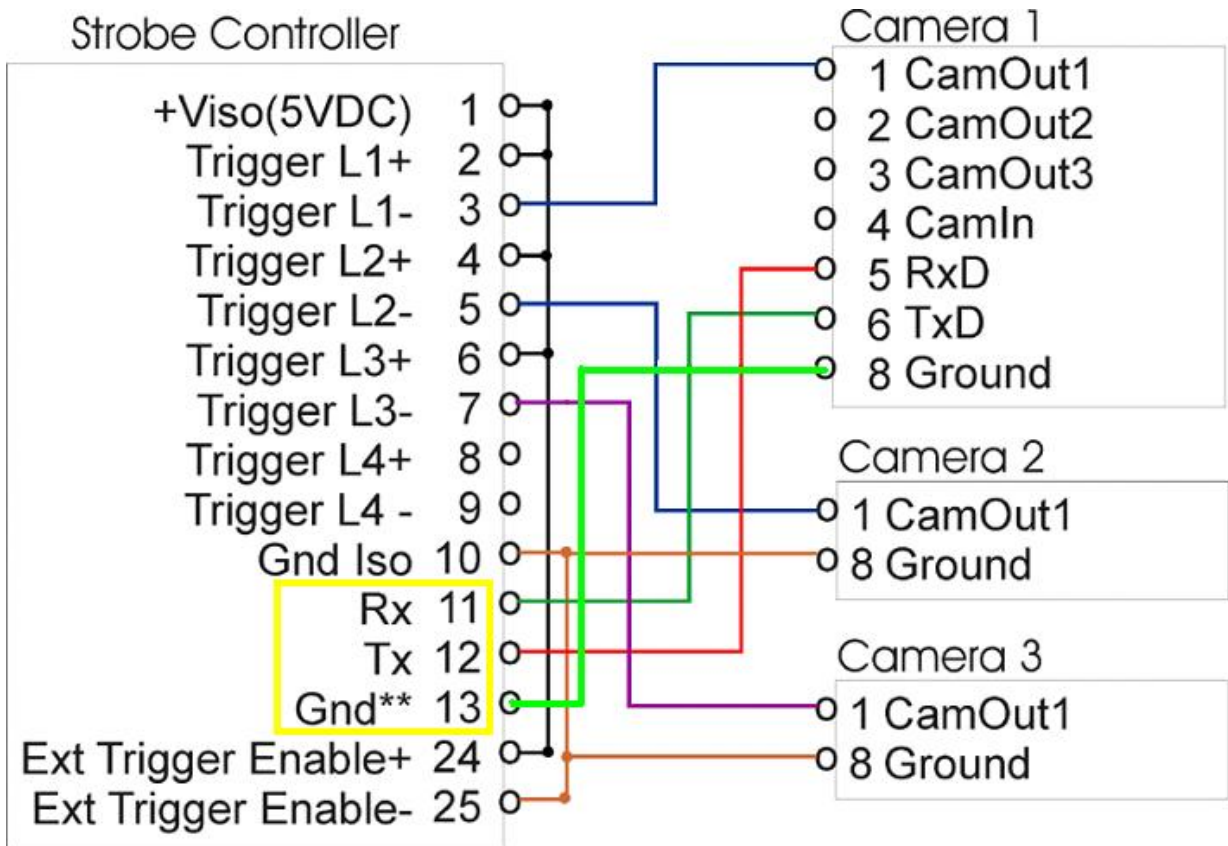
Strobe Controller

+Viso(5VDC) 1
Trigger L1+ 2
Trigger L1- 3
Trigger L2+ 4
Trigger L2- 5
Trigger L3+ 6
Trigger L3- 7
Trigger L4+ 8
Trigger L4 - 9
Gnd Iso 10
Rx 11
Tx 12
Gnd** 13
Ext Trigger Enable+ 24
Ext Trigger Enable- 25

Camera 1
1 CamOut1
2 CamOut2
3 CamOut3
4 CamIn
5 RxD
6 TxD
8 Ground

Camera 2
1 CamOut1
8 Ground

Camera 3
1 CamOut1
8 Ground